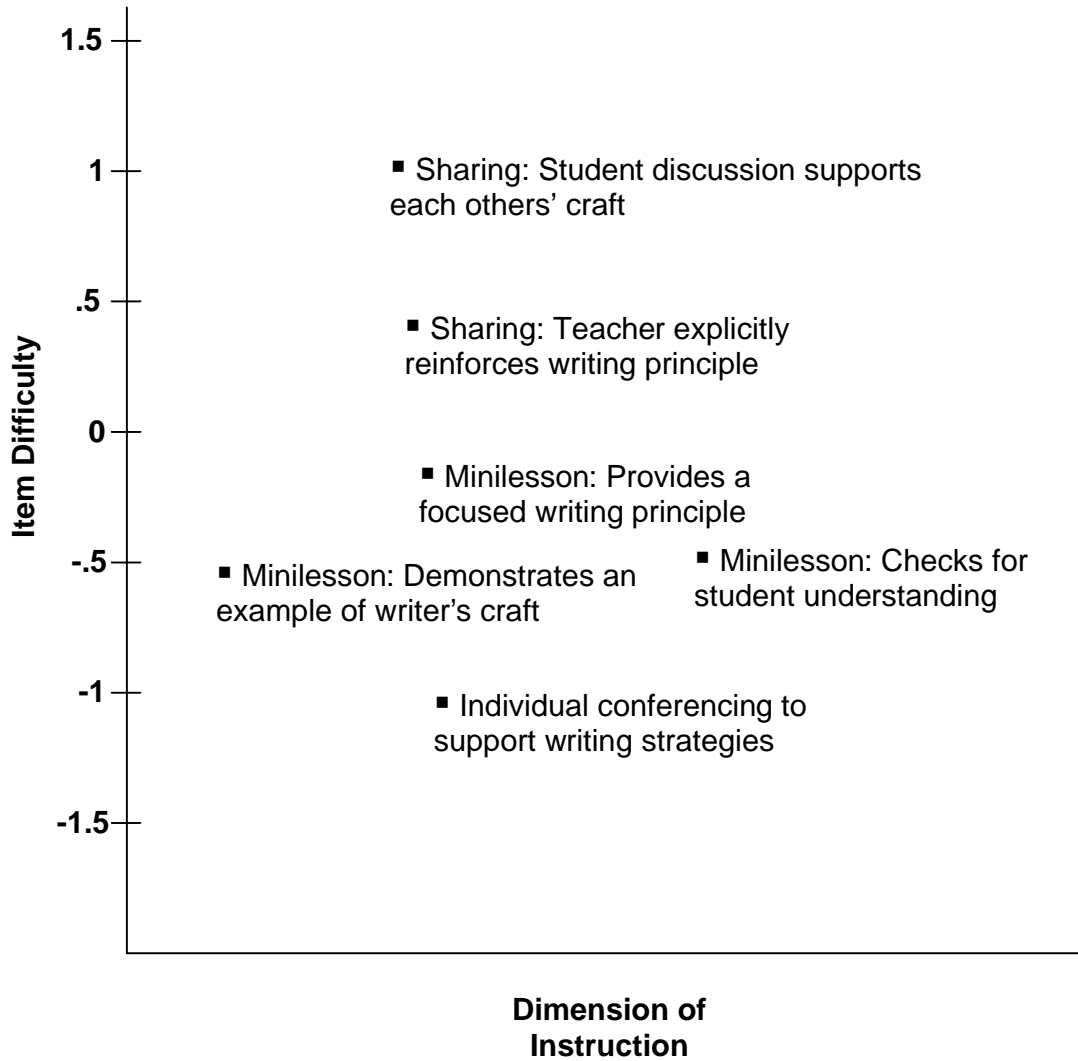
Item Difficulty

1.5
1
.5
0
-.5
-1
-1.5

▪ Sharing: Student discussion supports each others' craft

▪ Sharing: Teacher explicitly reinforces writing principle

▪ Minilesson: Provides a focused writing principle

▪ Minilesson: Demonstrates an example of writer's craft

▪ Minilesson: Checks for student understanding

▪ Individual conferencing to support writing strategies

Dimension of Instruction